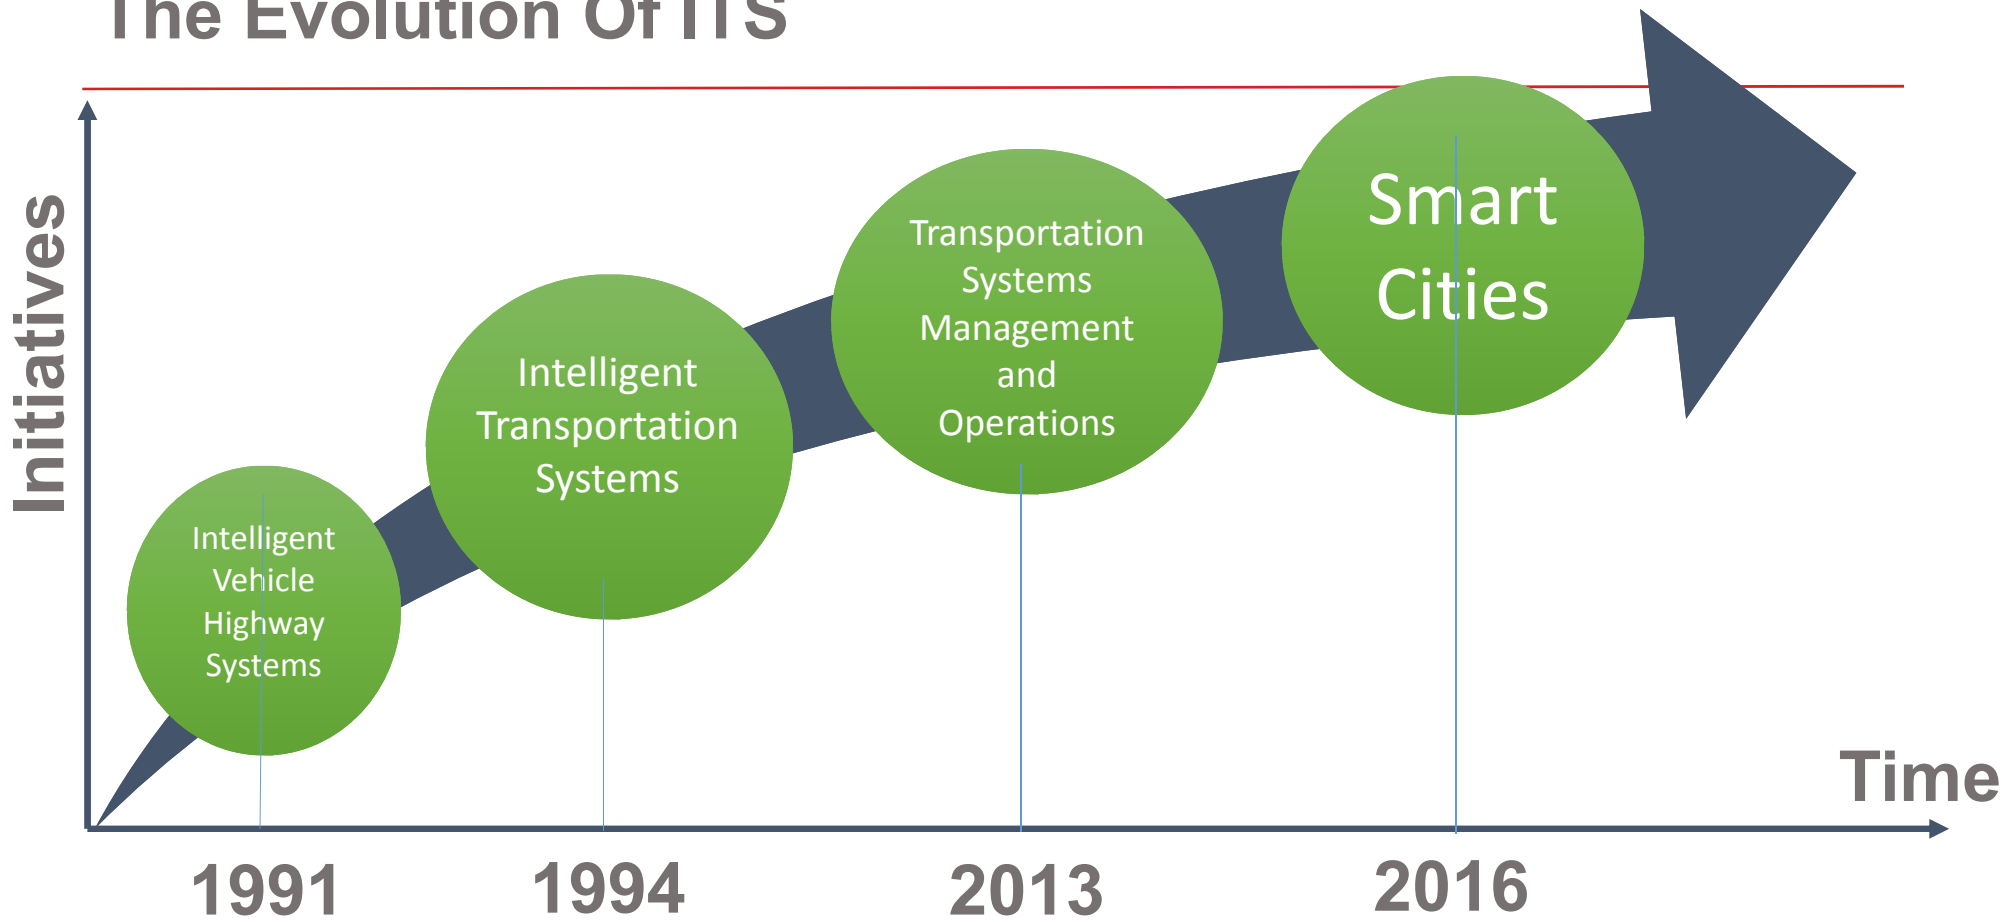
The Evolution Of ITS

Initiatives

Intelligent Vehicle Highway Systems

Intelligent Transportation Systems

Transportation Systems Management and Operations

Smart Cities

Time

1991

1994

2013

2016